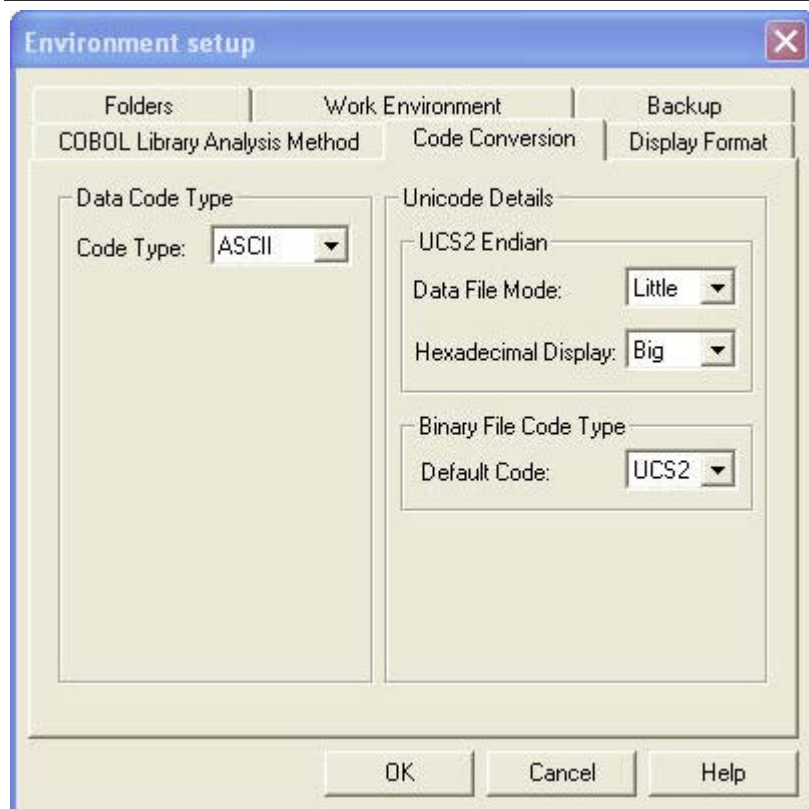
Environment setup

Folders | Work Environment | Backup
COBOL Library Analysis Method | Code Conversion | Display Format

Data Code Type
Code Type: ASCII

Unicode Details
UCS2 Endian
Data File Mode: Little
Hexadecimal Display: Big

Binary File Code Type
Default Code: UCS2

OK Cancel Help